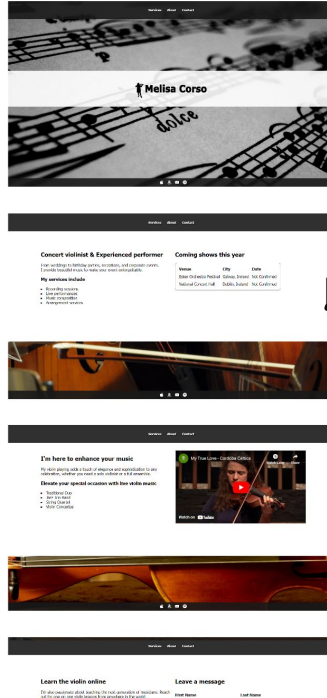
Services About Contact

Melisa Corso

dolce

Services About Contact

Concert violinist & Experienced performer

From weddings to birthday parties, recitations, and corporate events. I provide beautiful music to make your event unforgettable.

My services include

- Recording sessions
- Live performances
- Music composition
- Arrangement services

Coming shows this year

| Venue | City | Date |
|---|---|---|
| Baker Orchestra Festival | Galway, Ireland | Not Confirmed |
| National Concert Hall | Dublin, Ireland | Not Confirmed |

Services About Contact

I'm here to enhance your music

My violin playing adds a touch of elegance and sophistication to any celebration, whether you want a solo violinist or a full ensemble.

Elevate your special occasion with live violin music

- Traditional Duo
- Jam Violinist
- String Quartet
- Violin Ensemble

My True Love - Cordelia Cellist

Watch later Share

Watch on YouTube

Services About Contact

Learn the violin online

I'm also passionate about teaching the next generation of musicians. Reach out for one on one violin lessons from anywhere in the world.

Leave a message

First Name

Last Name